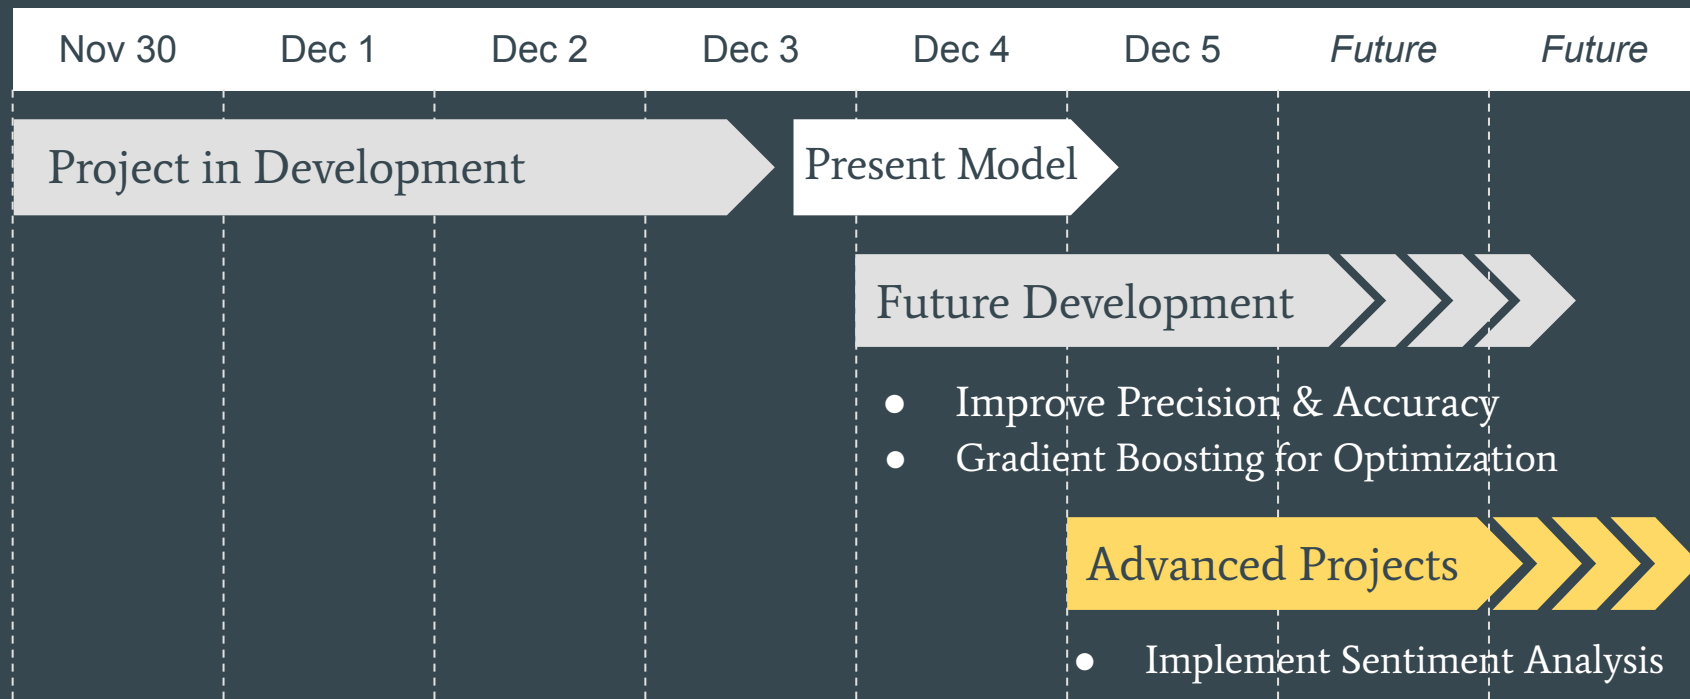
| Nov 30 | Dec 1 | Dec 2 | Dec 3 | Dec 4 | Dec 5 | Future | Future |
|---|---|---|---|---|---|---|---|

Project in Development

Present Model

Future Development

- Improve Precision & Accuracy
- Gradient Boosting for Optimization

Advanced Projects

- Implement Sentiment Analysis